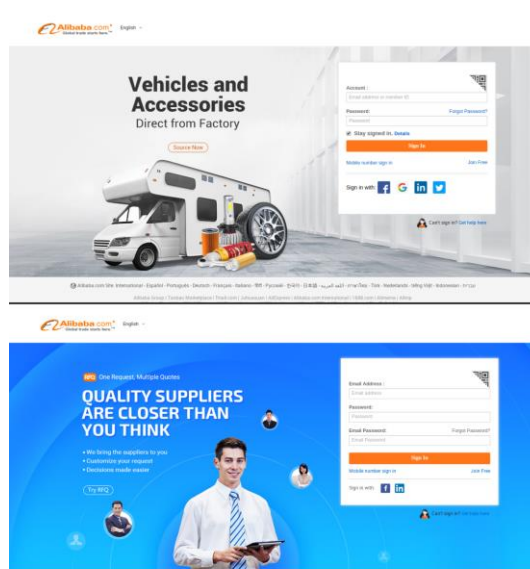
Alibaba.com Global trade starts here. English

Vehicles and Accessories
Direct from Factory

Source Now

Account :
Email address or member ID
Password:
Forgot Password?
Password
Stay signed in. Details
Sign In
Mobile number sign in
Join Free
Sign in with:
Can't sign in? Get help here

Alibaba.com Site: International - Español - Português - Deutsch - Français - Italiano - हिंदी - Pусский - 한국어 - 日本語 - اللغة العربية - ภาษาไทย - Türk - Nederlands - tiếng Việt - Indonesian - עברית

Alibaba Group | Taobao Marketplace | Tmall.com | Juhuasuan | AliExpress | Alibaba.com International | 1688.com | Alimama | Alitrip

Alibaba.com Global trade starts here. English

RFQ One Request, Multiple Quotes
QUALITY SUPPLIERS ARE CLOSER THAN YOU THINK
• We bring the suppliers to you
• Customize your request
• Decisions made easier
Try RFQ

Email Address :
Email address
Password:
Password
Email Password
Forgot Password?
Email Password
Sign In
Mobile number sign in
Join Free
Sign in with:
Can't sign in? Get help here